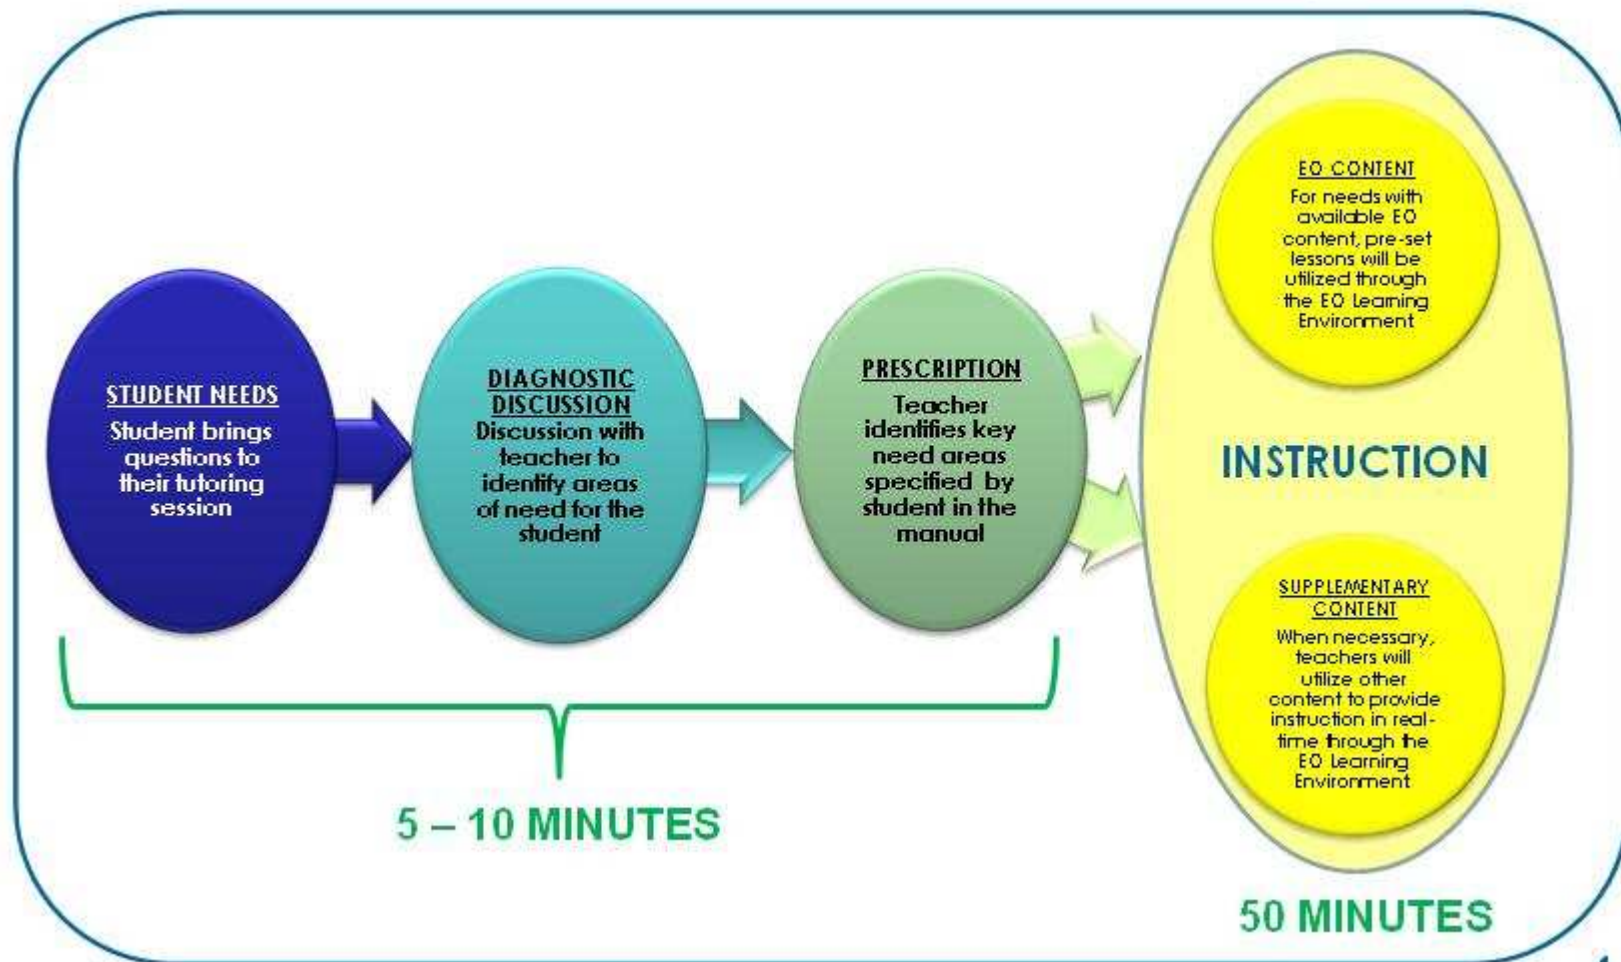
STUDENT NEEDS
Student brings questions to their tutoring session

DIAGNOSTIC DISCUSSION
Discussion with teacher to identify areas of need for the student

PRESCRIPTION
Teacher identifies key need areas specified by student in the manual

EO CONTENT
For needs with available EO content, pre-set lessons will be utilized through the EO Learning Environment

INSTRUCTION

SUPPLEMENTARY CONTENT
When necessary, teachers will utilize other content to provide instruction in real-time through the EO Learning Environment

5 – 10 MINUTES

50 MINUTES